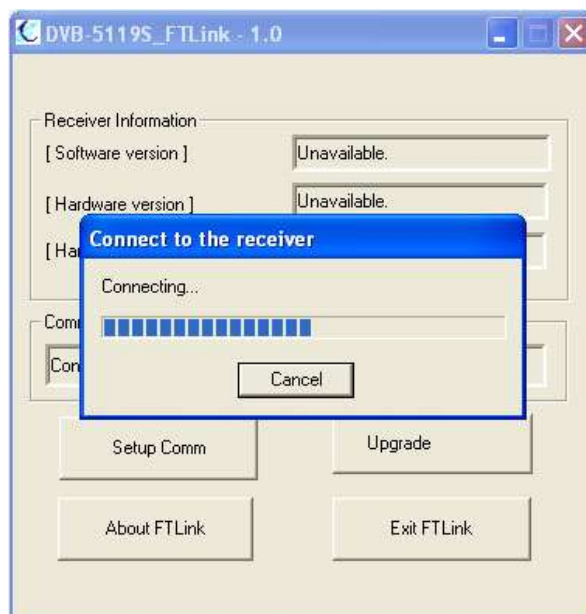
DVB-5119S_FTLink - 1.0

Receiver Information
[ Software version ] Unavailable.
[ Hardware version ] Unavailable.
[ Har

Comm
Con

Connect to the receiver
Connecting...
Cancel

Setup Comm
Upgrade
About FTLink
Exit FTLink